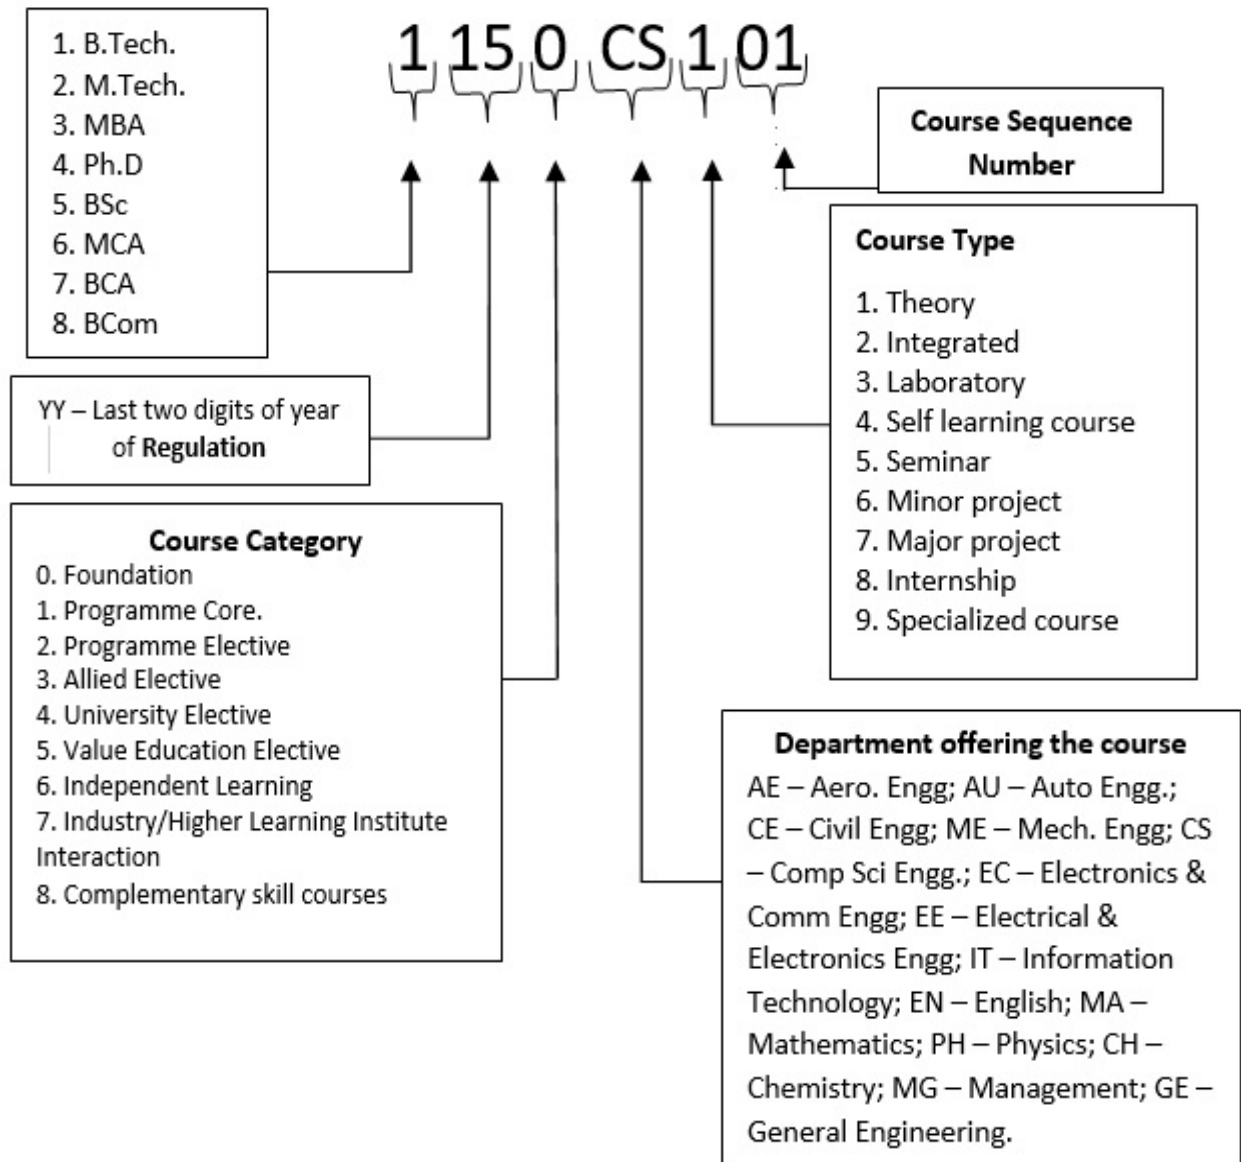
1. B.Tech.
2. M.Tech.
3. MBA
4. Ph.D
5. BSc
6. MCA
7. BCA
8. BCom

1 15 0 CS 1 01

Course Sequence Number

Course Type
1. Theory
2. Integrated
3. Laboratory
4. Self learning course
5. Seminar
6. Minor project
7. Major project
8. Internship
9. Specialized course

YY – Last two digits of year of **Regulation**

Course Category
0. Foundation
1. Programme Core.
2. Programme Elective
3. Allied Elective
4. University Elective
5. Value Education Elective
6. Independent Learning
7. Industry/Higher Learning Institute Interaction
8. Complementary skill courses

Department offering the course
AE – Aero. Engg; AU – Auto Engg.; CE – Civil Engg; ME – Mech. Engg; CS – Comp Sci Engg.; EC – Electronics & Comm Engg; EE – Electrical & Electronics Engg; IT – Information Technology; EN – English; MA – Mathematics; PH – Physics; CH – Chemistry; MG – Management; GE – General Engineering.